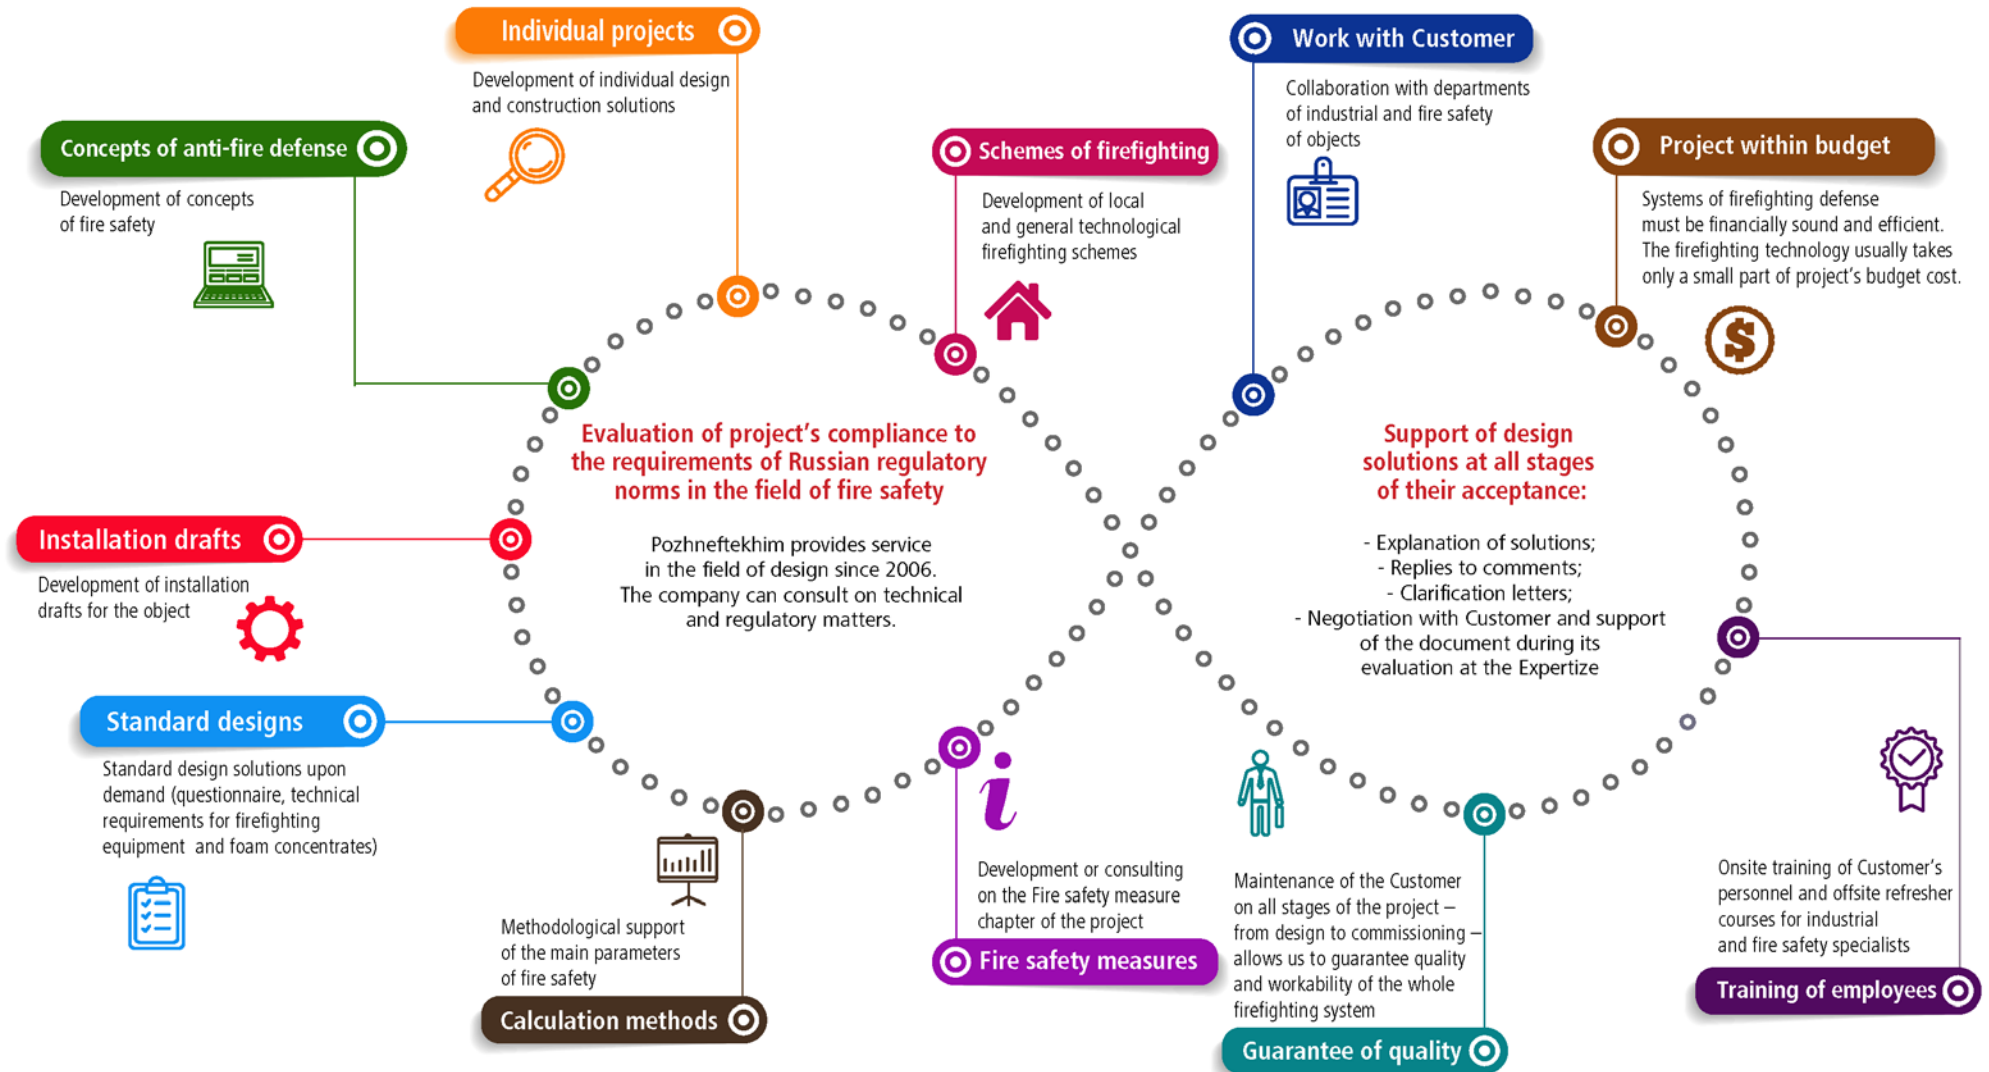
Individual projects

Development of individual design and construction solutions

Work with Customer

Collaboration with departments of industrial and fire safety of objects

Concepts of anti-fire defense

Development of concepts of fire safety

Schemes of firefighting

Development of local and general technological firefighting schemes

Project within budget

Systems of firefighting defense must be financially sound and efficient. The firefighting technology usually takes only a small part of project's budget cost.

Evaluation of project's compliance to the requirements of Russian regulatory norms in the field of fire safety

Pozhneftekhim provides service in the field of design since 2006. The company can consult on technical and regulatory matters.

Support of design solutions at all stages of their acceptance:

- Explanation of solutions;
- Replies to comments;
- Clarification letters;
- Negotiation with Customer and support of the document during its evaluation at the Expertize

Installation drafts

Development of installation drafts for the object

Standard designs

Standard design solutions upon demand (questionnaire, technical requirements for firefighting equipment and foam concentrates)

Methodological support of the main parameters of fire safety

Calculation methods

Development or consulting on the Fire safety measure chapter of the project

Fire safety measures

Maintenance of the Customer on all stages of the project – from design to commissioning – allows us to guarantee quality and workability of the whole firefighting system

Guarantee of quality

Onsite training of Customer's personnel and offsite refresher courses for industrial and fire safety specialists

Training of employees